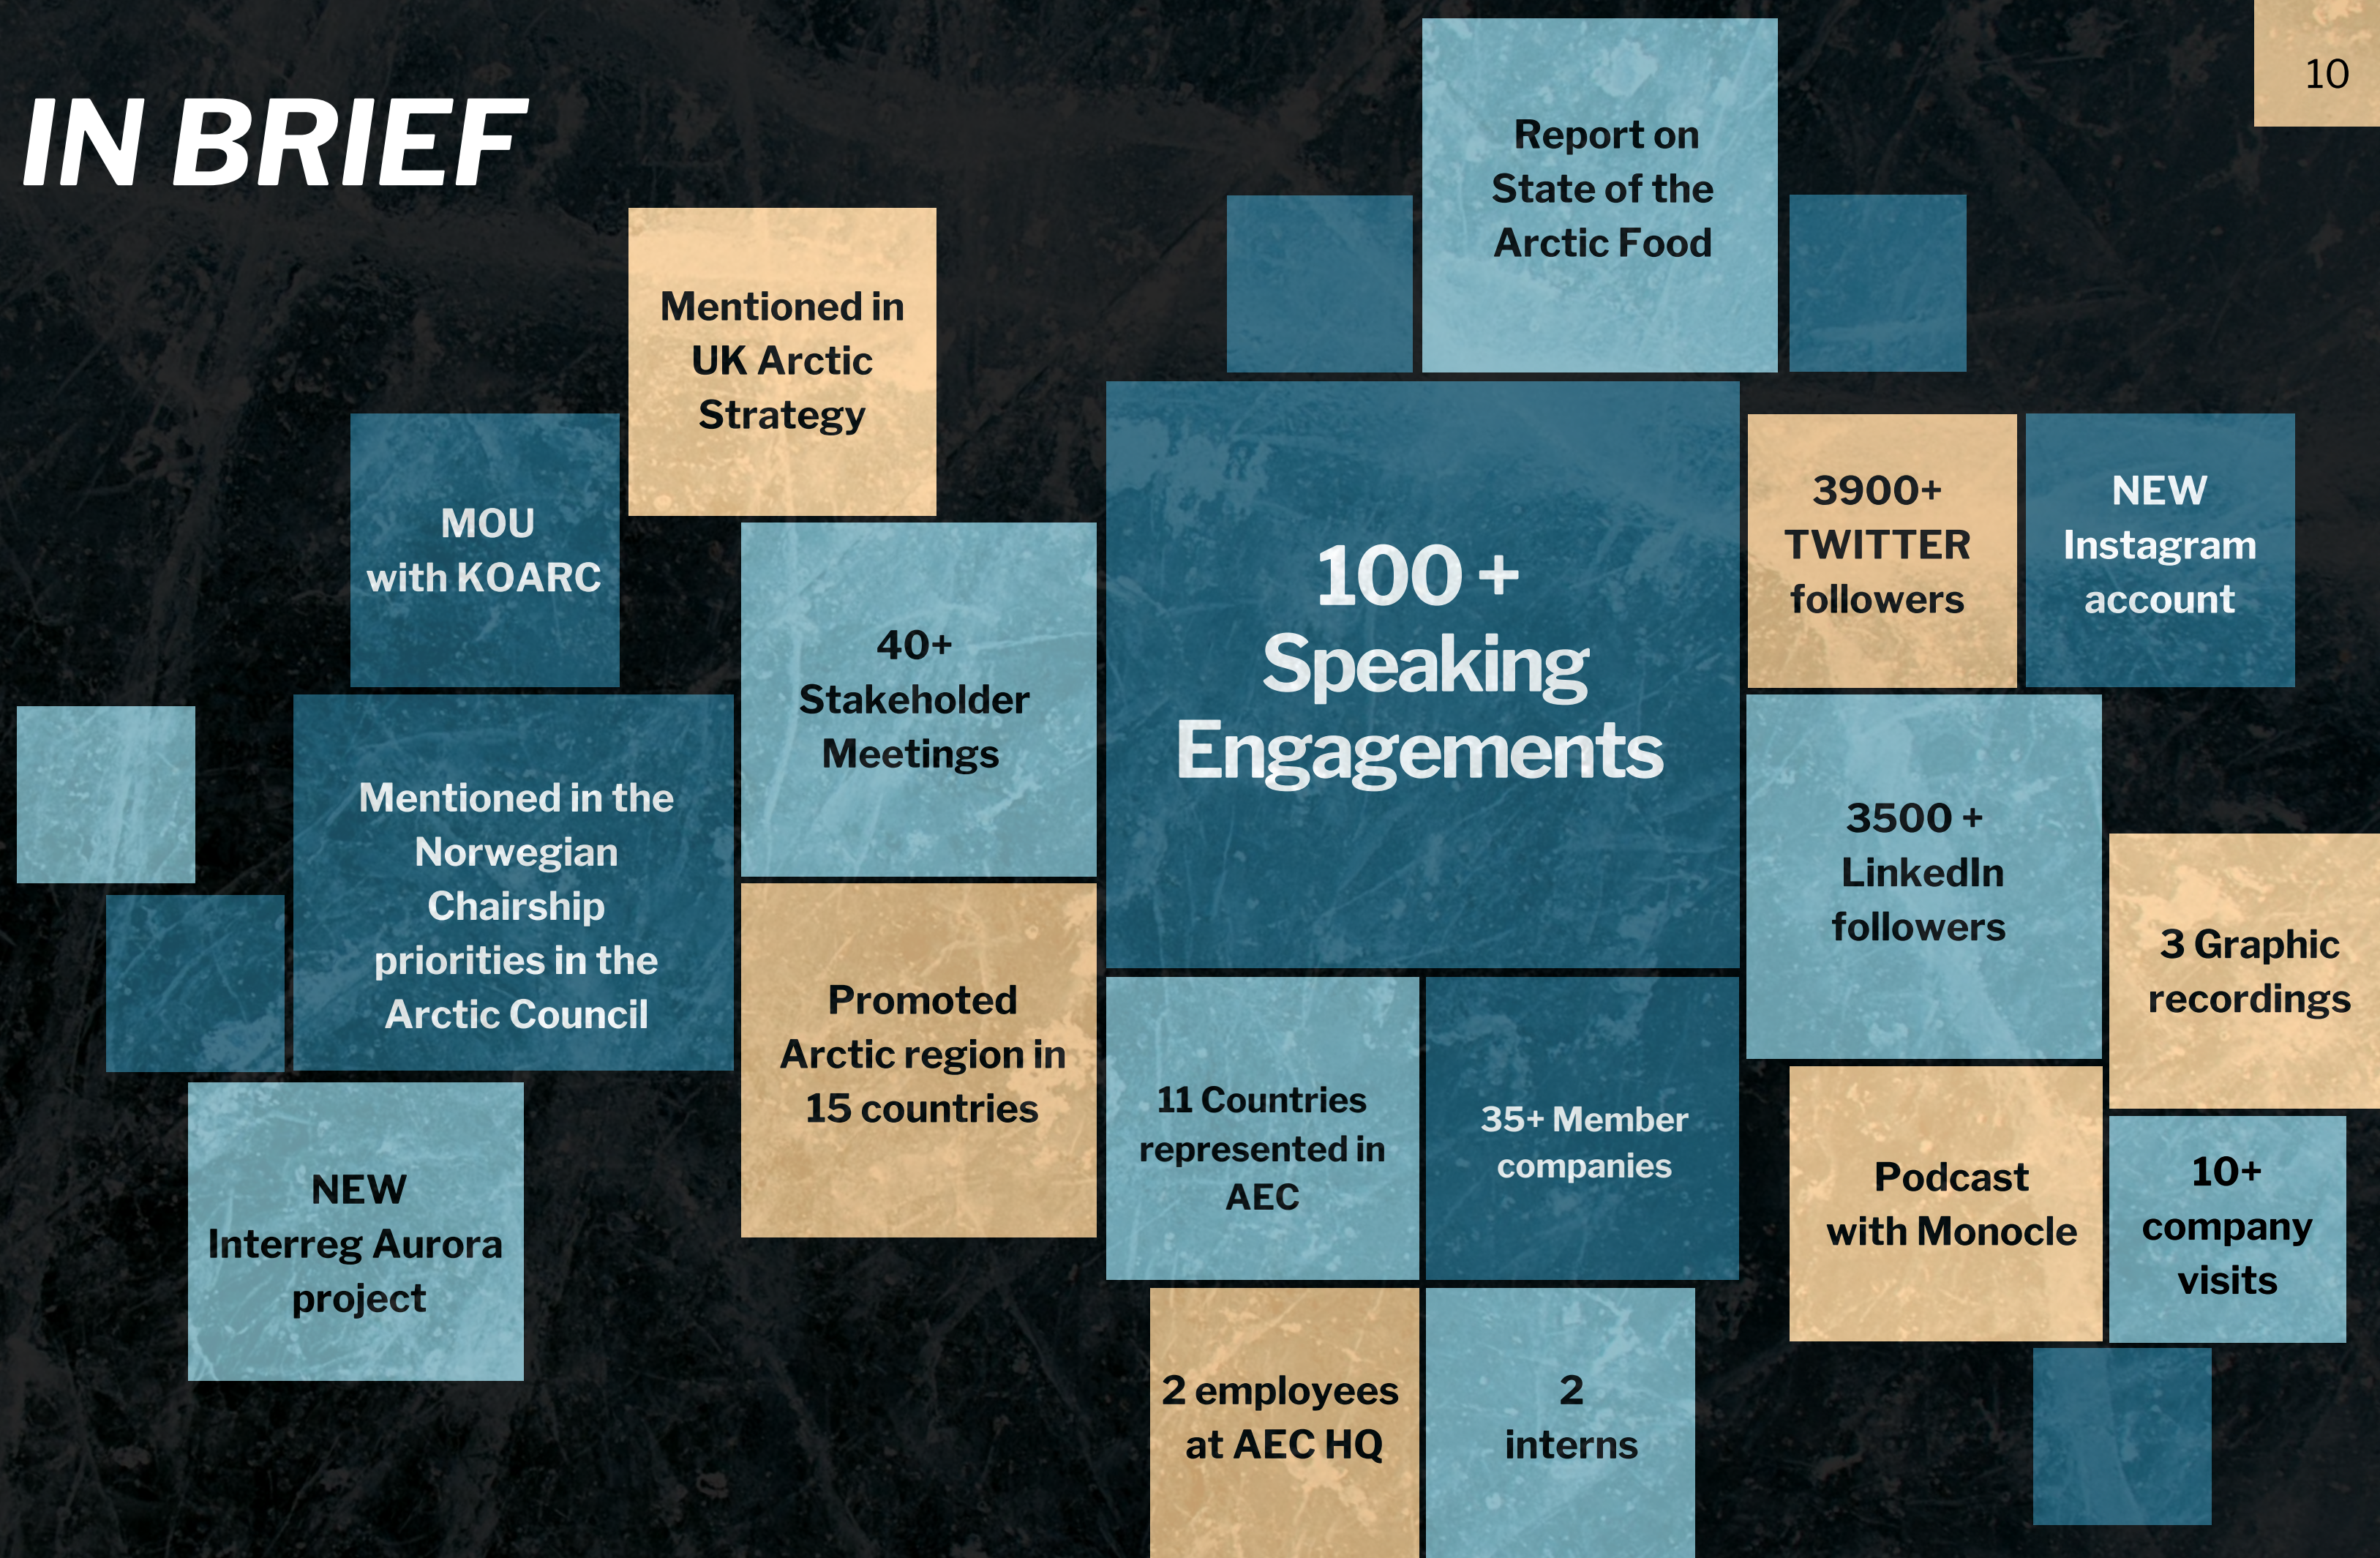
10

IN BRIEF

Report on State of the Arctic Food

Mentioned in UK Arctic Strategy

MOU with KOARC

40+ Stakeholder Meetings

100 + Speaking Engagements

3900+ TWITTER followers

NEW Instagram account

Mentioned in the Norwegian Chairship priorities in the Arctic Council

3500 + LinkedIn followers

3 Graphic recordings

Promoted Arctic region in 15 countries

11 Countries represented in AEC

35+ Member companies

Podcast with Monocle

10+ company visits

NEW Interreg Aurora project

2 employees at AEC HQ

2 interns